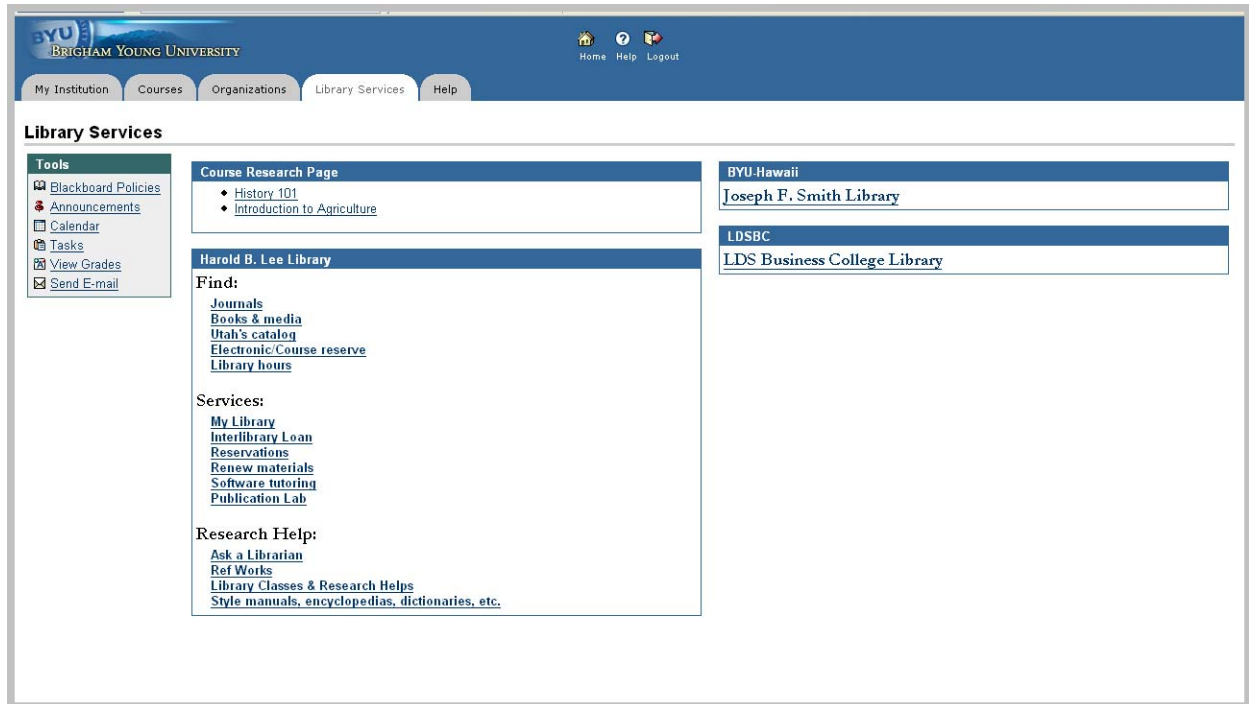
BYU
BRIGHAM YOUNG UNIVERSITY

Home Help Logout

My Institution | Courses | Organizations | Library Services | Help

Library Services

Tools
Blackboard Policies
Announcements
Calendar
Tasks
View Grades
Send E-mail

Course Research Page
- History 101
- Introduction to Agriculture

Harold B. Lee Library
Find:
Journals
Books & media
Utah's catalog
Electronic/Course reserve
Library hours

Services:
My Library
Interlibrary Loan
Reservations
Renew materials
Software tutoring
Publication Lab

Research Help:
Ask a Librarian
Ref Works
Library Classes & Research Helps
Style manuals, encyclopedias, dictionaries, etc.

BYU-Hawaii
Joseph F. Smith Library

LDSBC
LDS Business College Library